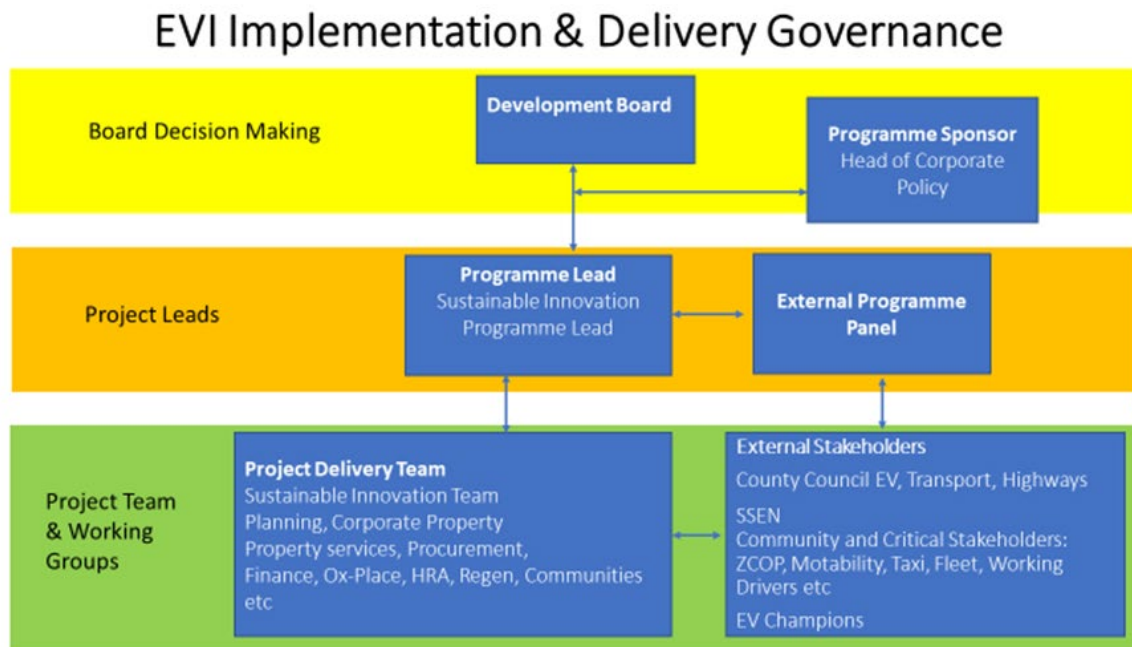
EVI Implementation & Delivery Governance

Board Decision Making

Development Board

Programme Sponsor
Head of Corporate Policy

Project Leads

Programme Lead
Sustainable Innovation Programme Lead

External Programme Panel

Project Team & Working Groups

Project Delivery Team
Sustainable Innovation Team
Planning, Corporate Property
Property services, Procurement,
Finance, Ox-Place, HRA, Regen, Communities etc

External Stakeholders
County Council EV, Transport, Highways
SSEN
Community and Critical Stakeholders: ZCOP, Motability, Taxi, Fleet, Working Drivers etc
EV Champions